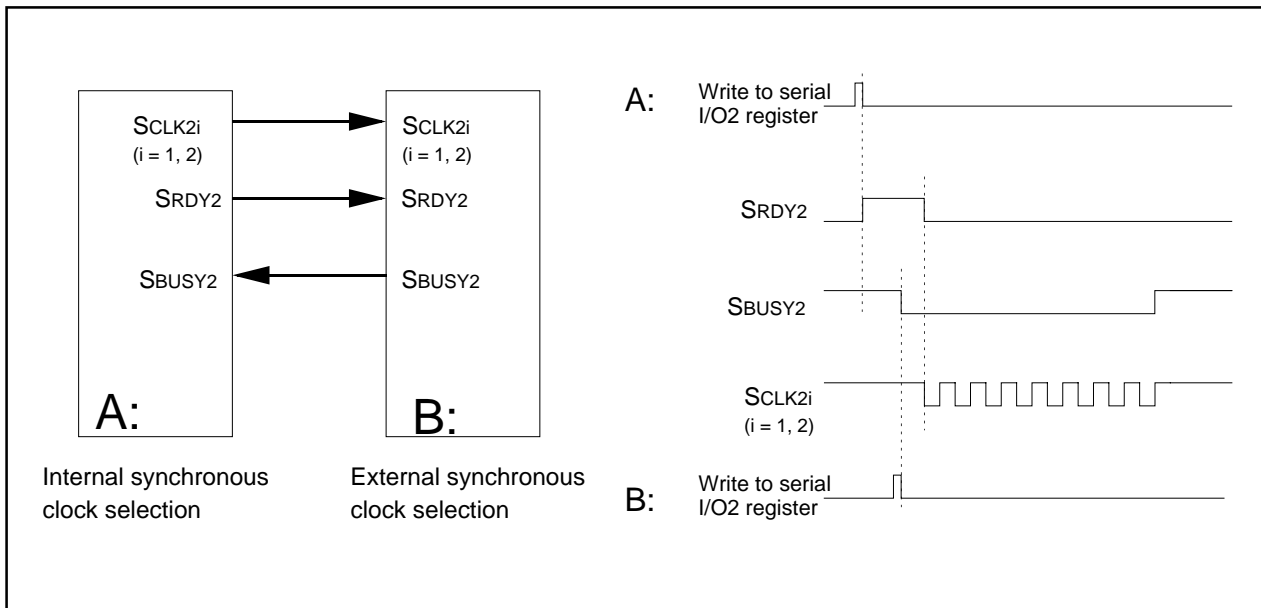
SCLK2i
(i = 1, 2)

SRDY2

SBUSY2

A:

SCLK2i
(i = 1, 2)

SRDY2

SBUSY2

B:

Internal synchronous clock selection

External synchronous clock selection

A: Write to serial I/O2 register

SRDY2

SBUSY2

SCLK2i
(i = 1, 2)

B: Write to serial I/O2 register